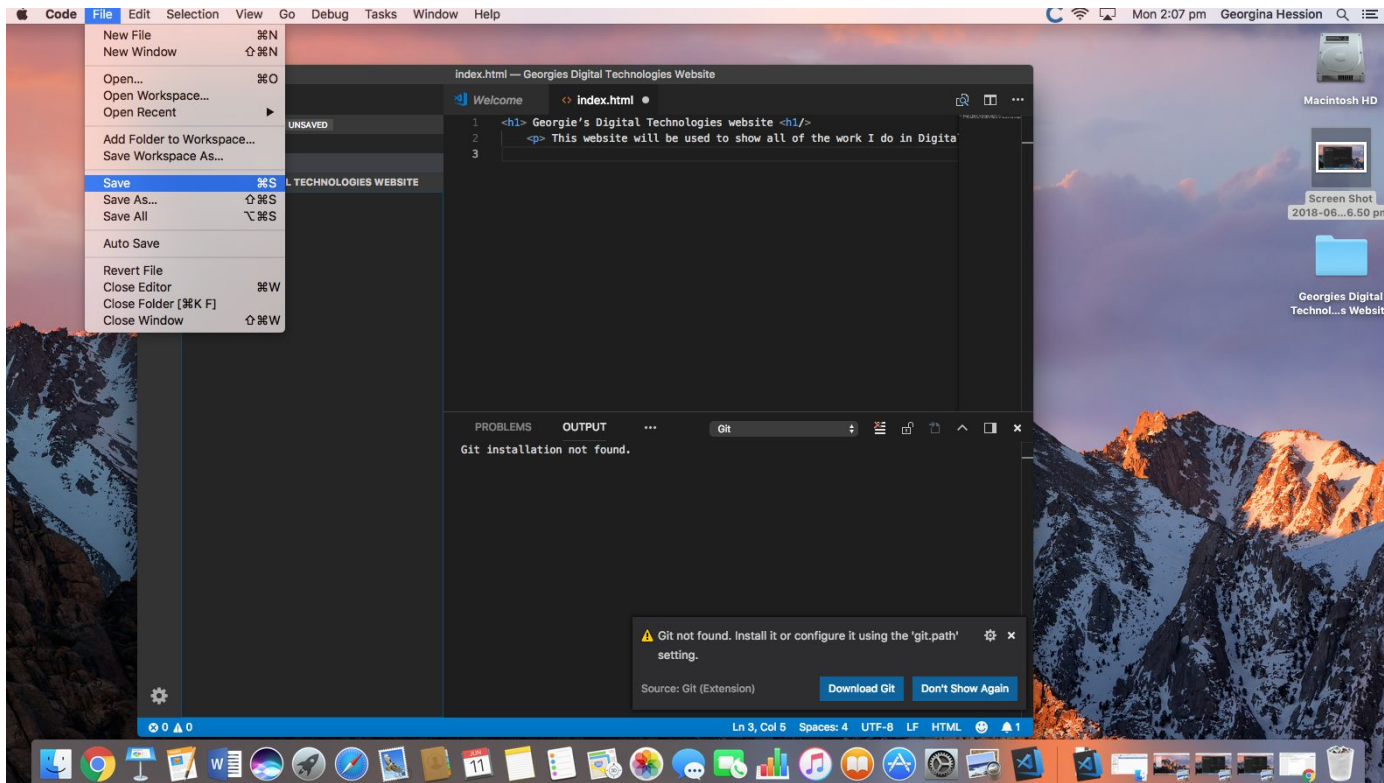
Code File Edit Selection View Go Debug Tasks Window Help

Mon 2:07 pm Georgina Hession

New File ⌘N
New Window ⇧⌘N
Open... ⌘O
Open Workspace...
Open Recent ▶
Add Folder to Workspace...
Save Workspace As...
Save ⌘S
Save As... ⇧⌘S
Save All ⌥⌘S
Auto Save
Revert File
Close Editor ⌘W
Close Folder [⌘K F]
Close Window ⇧⌘W

index.html — Georgies Digital Technologies Website

Welcome index.html

UNSAVED

L TECHNOLOGIES WEBSITE

1 <h1> Georgie's Digital Technologies website <h1/>
2 <p> This website will be used to show all of the work I do in Digita
3

PROBLEMS OUTPUT ... Git

Git installation not found.

Git not found. Install it or configure it using the 'git.path' setting.

Source: Git (Extension) Download Git Don't Show Again

⊗ 0 ⚠ 0

Ln 3, Col 5 Spaces: 4 UTF-8 LF HTML 1

Macintosh HD

Screen Shot 2018-06...6.50 pm

Georgies Digital Technol...s Websit